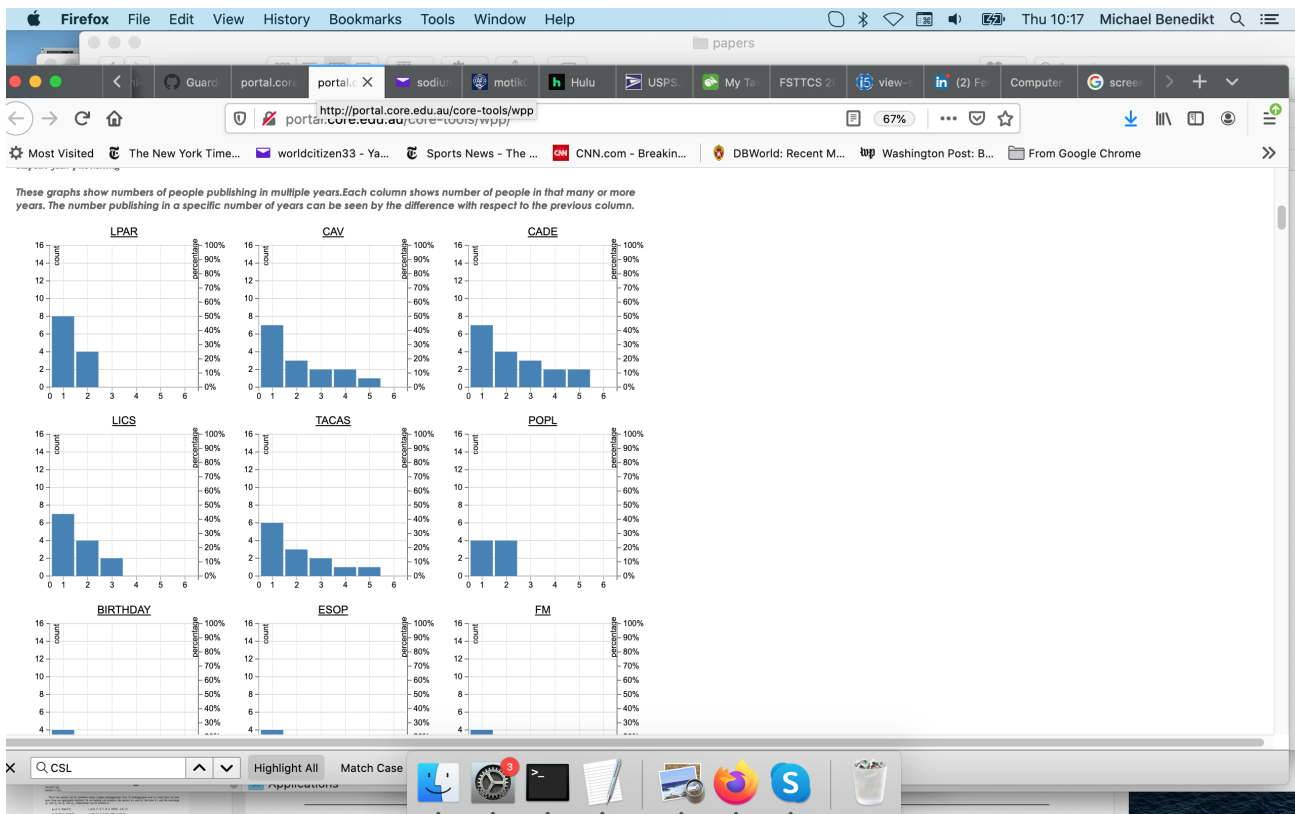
Firefox File Edit View History Bookmarks Tools Window Help

Thu 10:17 Michael Benedikt

papers

Guard portal.core portal.c sodiu motik Hulu USPS My Ta FSTTCS 2 view-s (2) Fe Computer scree

http://portal.core.edu.au/core-tools/wpp

portal.core.edu.au/core-tools/wpp/

67%

Most Visited The New York Time... worldcitizen33 - Ya... Sports News - The ... CNN.com - Breakin... DBWorld: Recent M... Washington Post: B... From Google Chrome

These graphs show numbers of people publishing in multiple years.Each column shows number of people in that many or more years. The number publishing in a specific number of years can be seen by the difference with respect to the previous column.

LPAR

CAV

CADE

LICS

TACAS

POPL

BIRTHDAY

ESOP

FM

count

percentage

16 14 12 10 8 6 4 2 0

100% 90% 80% 70% 60% 50% 40% 30% 20% 10% 0%

0 1 2 3 4 5 6

CSL

Highlight All

Match Case

3

Applications